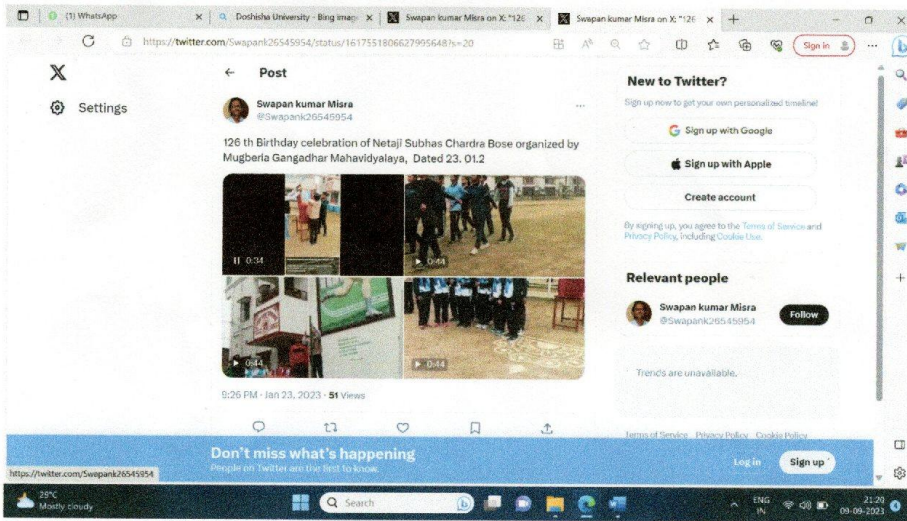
(1) WhatsApp
Doshisha University - Bing image
Swapan kumar Misra on X: "126
Swapan kumar Misra on X: "126

https://twitter.com/Swapank26545954/status/1617551806627995648?s=20

Sign in

Settings

Post

Swapan kumar Misra
@Swapank26545954

126 th Birthday celebration of Netaji Subhas Chardra Bose organized by Mugberia Gangadhar Mahavidyalaya, Dated 23. 01.2

0:34
0:44
0:44
0:44

9:26 PM · Jan 23, 2023 · 51 Views

New to Twitter?

Sign up now to get your own personalized timeline!

Sign up with Google

Sign up with Apple

Create account

By signing up, you agree to the Terms of Service and Privacy Policy, including Cookie Use.

Relevant people

Swapan kumar Misra
@Swapank26545954

Follow

Trends are unavailable.

Terms of Service Privacy Policy Cookie Policy

Don't miss what's happening
People on Twitter are the first to know.

Log in
Sign up

https://twitter.com/Swapank26545954

29°C
Mostly cloudy

Search

ENG
IN

21:20
09-09-2023